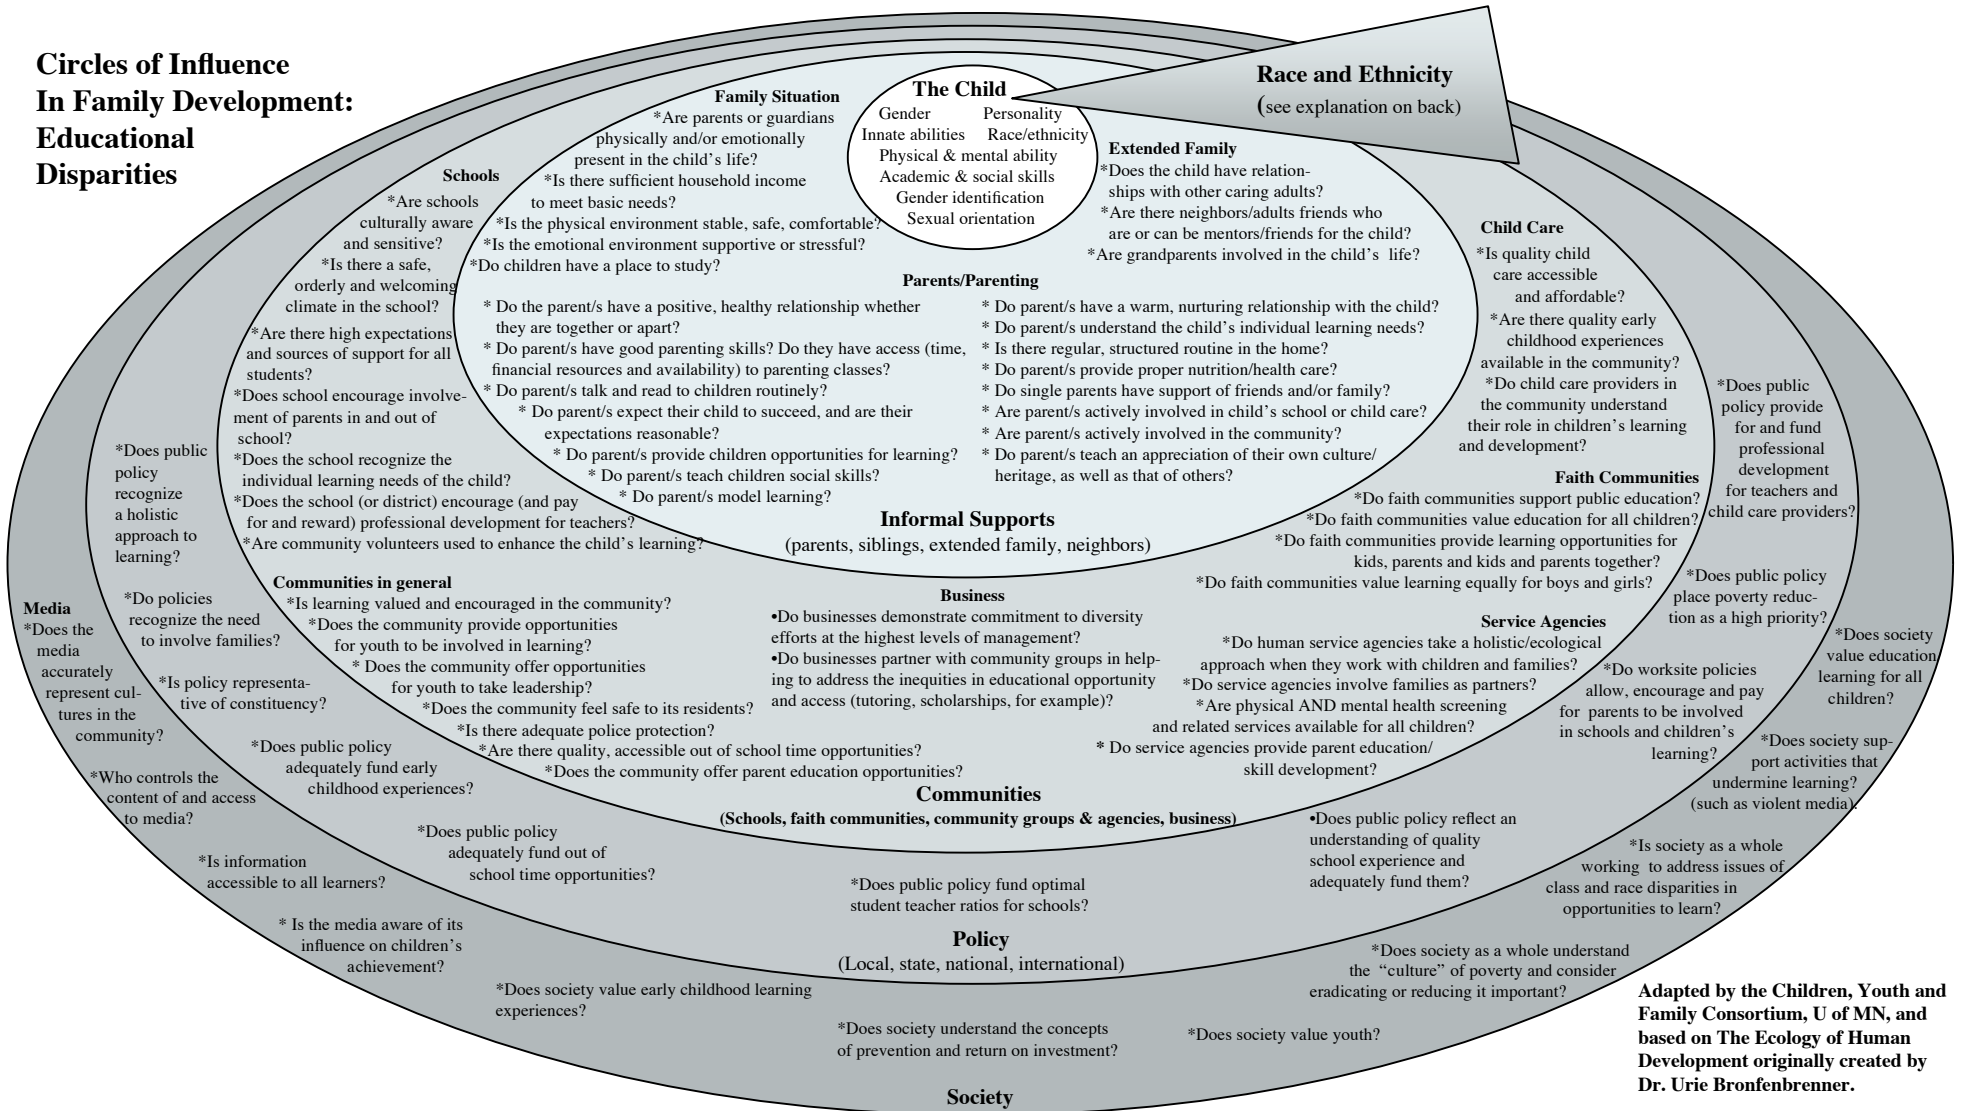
Circles of Influence
In Family Development:
Educational
Disparities

The Child
Gender
Personality
Innate abilities
Race/ethnicity
Physical & mental ability
Academic & social skills
Gender identification
Sexual orientation

Race and Ethnicity
(see explanation on back)

Family Situation
*Are parents or guardians physically and/or emotionally present in the child's life?
*Is there sufficient household income to meet basic needs?
*Is the physical environment stable, safe, comfortable?
*Is the emotional environment supportive or stressful?
*Do children have a place to study?

Extended Family
*Does the child have relationships with other caring adults?
*Are there neighbors/adults friends who are or can be mentors/friends for the child?
*Are grandparents involved in the child's life?

Parents/Parenting
* Do the parent/s have a positive, healthy relationship whether they are together or apart?
* Do parent/s have good parenting skills? Do they have access (time, financial resources and availability) to parenting classes?
* Do parent/s talk and read to children routinely?
* Do parent/s expect their child to succeed, and are their expectations reasonable?
* Do parent/s provide children opportunities for learning?
* Do parent/s teach children social skills?
* Do parent/s model learning?
* Do parent/s have a warm, nurturing relationship with the child?
* Do parent/s understand the child's individual learning needs?
* Is there regular, structured routine in the home?
* Do parent/s provide proper nutrition/health care?
* Do single parents have support of friends and/or family?
* Are parent/s actively involved in child's school or child care?
* Are parent/s actively involved in the community?
* Do parent/s teach an appreciation of their own culture/ heritage, as well as that of others?

Informal Supports
(parents, siblings, extended family, neighbors)

Schools
*Are schools culturally aware and sensitive?
*Is there a safe, orderly and welcoming climate in the school?
*Are there high expectations and sources of support for all students?
*Does school encourage involvement of parents in and out of school?
*Does the school recognize the individual learning needs of the child?
*Does the school (or district) encourage (and pay for and reward) professional development for teachers?
*Are community volunteers used to enhance the child's learning?

Child Care
*Is quality child care accessible and affordable?
*Are there quality early childhood experiences available in the community?
*Do child care providers in the community understand their role in children's learning and development?

Faith Communities
*Do faith communities support public education?
*Do faith communities value education for all children?
*Do faith communities provide learning opportunities for kids, parents and kids and parents together?
*Do faith communities value learning equally for boys and girls?

Communities in general
*Is learning valued and encouraged in the community?
*Does the community provide opportunities for youth to be involved in learning?
* Does the community offer opportunities for youth to take leadership?
*Does the community feel safe to its residents?
*Is there adequate police protection?
*Are there quality, accessible out of school time opportunities?
*Does the community offer parent education opportunities?

Business
•Do businesses demonstrate commitment to diversity efforts at the highest levels of management?
•Do businesses partner with community groups in helping to address the inequities in educational opportunity and access (tutoring, scholarships, for example)?

Service Agencies
*Do human service agencies take a holistic/ecological approach when they work with children and families?
*Do service agencies involve families as partners?
*Are physical AND mental health screening and related services available for all children?
* Do service agencies provide parent education/ skill development?

Communities
(Schools, faith communities, community groups & agencies, business)

*Does public policy recognize a holistic approach to learning?
*Do policies recognize the need to involve families?
*Is policy representative of constituency?
*Does public policy adequately fund early childhood experiences?
*Does public policy adequately fund out of school time opportunities?
*Does public policy fund optimal student teacher ratios for schools?
•Does public policy reflect an understanding of quality school experience and adequately fund them?
*Does public policy provide for and fund professional development for teachers and child care providers?
*Does public policy place poverty reduction as a high priority?
*Do worksite policies allow, encourage and pay for parents to be involved in schools and children's learning?

Policy
(Local, state, national, international)

Media
*Does the media accurately represent cultures in the community?
*Who controls the content of and access to media?
*Is information accessible to all learners?
* Is the media aware of its influence on children's achievement?
*Does society value early childhood learning experiences?
*Does society understand the concepts of prevention and return on investment?
*Does society value youth?
*Does society as a whole understand the "culture" of poverty and consider eradicating or reducing it important?
*Is society as a whole working to address issues of class and race disparities in opportunities to learn?
*Does society support activities that undermine learning? (such as violent media).
*Does society value education learning for all children?

Society

Adapted by the Children, Youth and Family Consortium, U of MN, and based on The Ecology of Human Development originally created by Dr. Urie Bronfenbrenner.